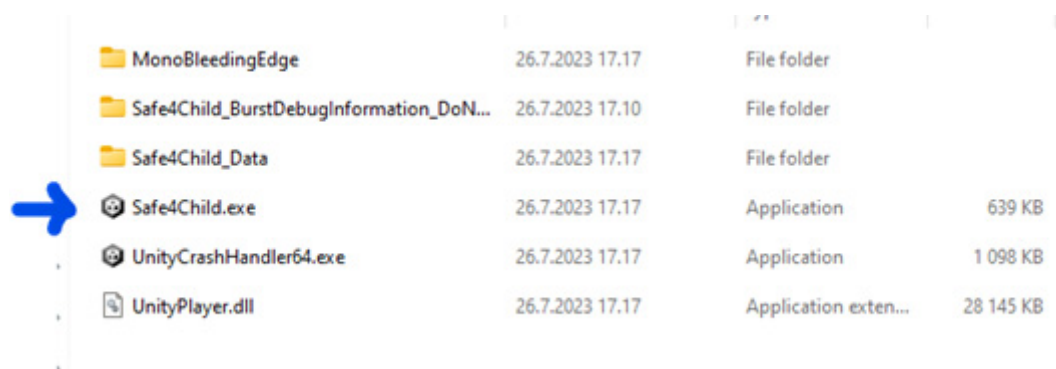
| | | | |
|---|---|---|---|
| MonoBleedingEdge | 26.7.2023 17.17 | File folder | |
| Safe4Child_BurstDebugInformation_DoN... | 26.7.2023 17.10 | File folder | |
| Safe4Child_Data | 26.7.2023 17.17 | File folder | |
| Safe4Child.exe | 26.7.2023 17.17 | Application | 639 KB |
| UnityCrashHandler64.exe | 26.7.2023 17.17 | Application | 1 098 KB |
| UnityPlayer.dll | 26.7.2023 17.17 | Application exten... | 28 145 KB |